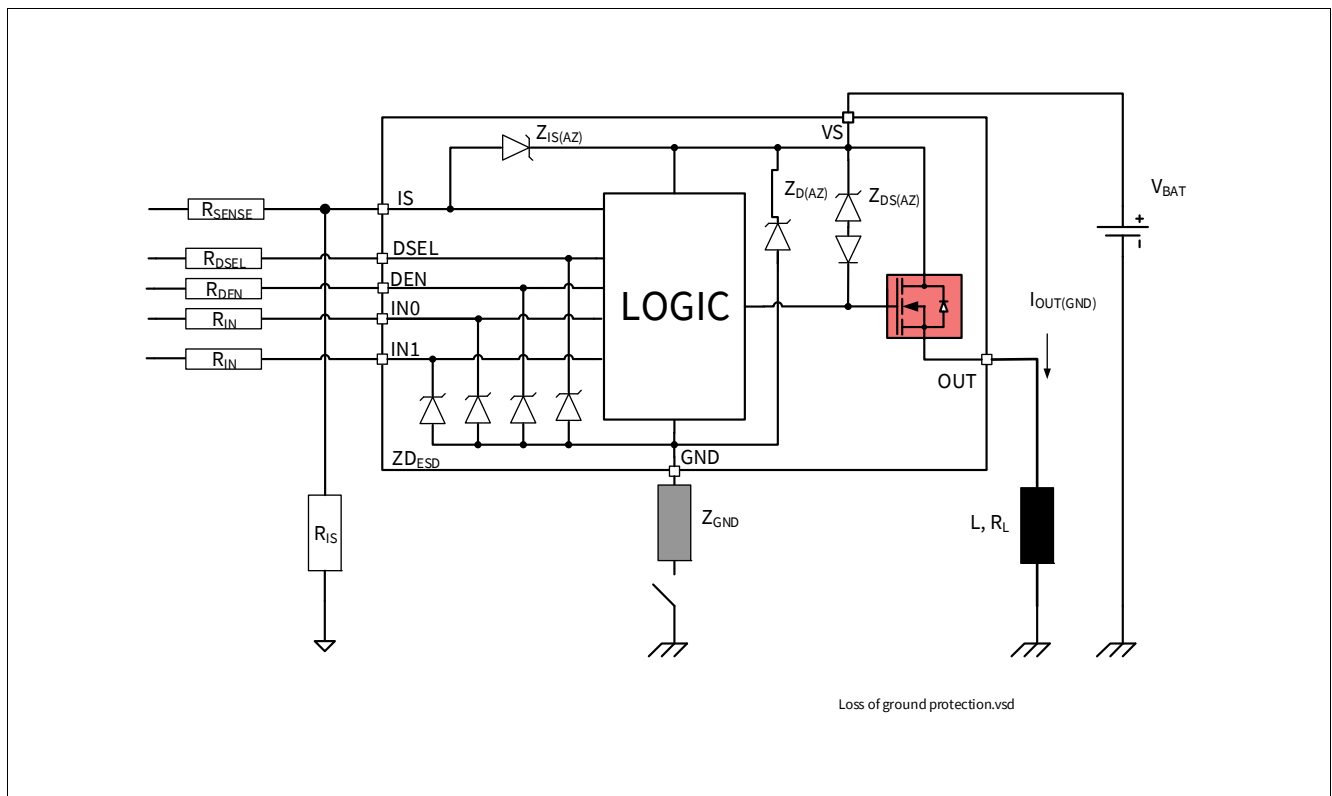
$Z_{IS(AZ)}$
VS
$V_{BAT}$
+
$R_{SENSE}$
IS
$Z_{D(AZ)}$
$Z_{DS(AZ)}$
$R_{DSEL}$
DSEL
$R_{DEN}$
DEN
LOGIC
$I_{OUT(GND)}$
$R_{IN}$
IN0
$R_{IN}$
IN1
OUT
$ZD_{ESD}$
GND
$Z_{GND}$
$R_{IS}$
L, $R_L$
Loss of ground protection.vsd